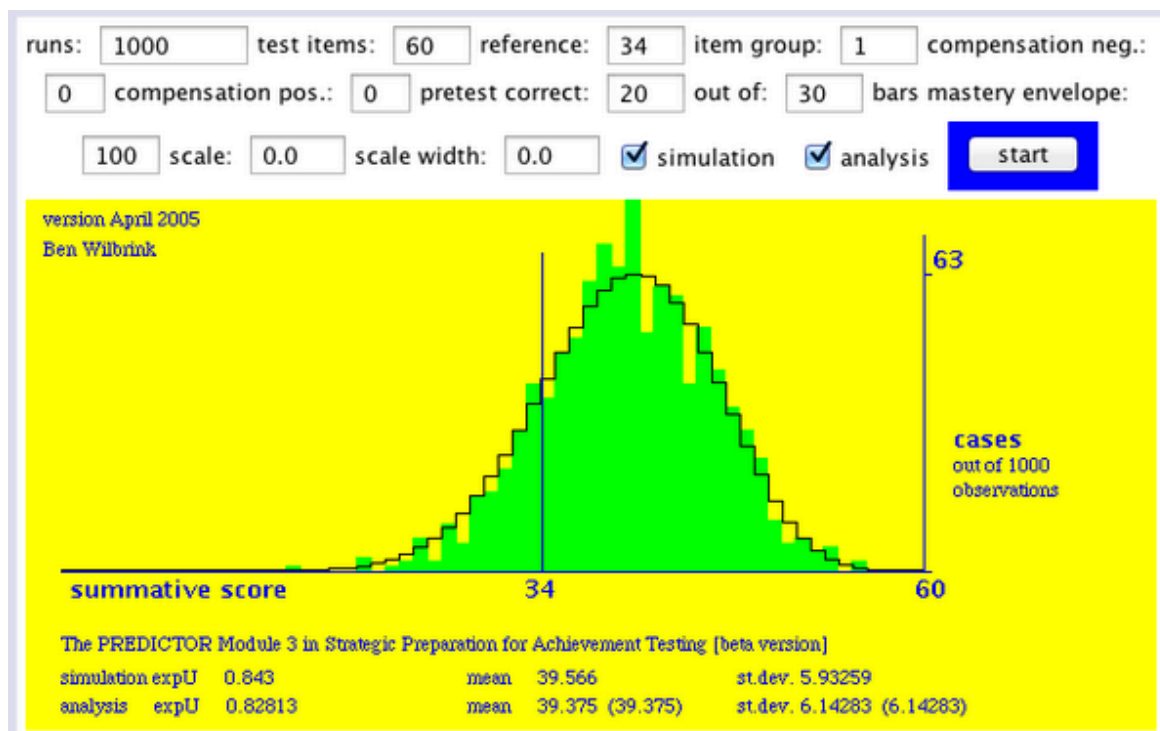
runs: 1000 test items: 60 reference: 34 item group: 1 compensation neg.: 0 compensation pos.: 0 pretest correct: 20 out of: 30 bars mastery envelope: 100 scale: 0.0 scale width: 0.0 simulation analysis start

version April 2005
Ben Wilbrink

63

cases
out of 1000
observations

summative score 34 60

The PREDICTOR Module 3 in Strategic Preparation for Achievement Testing [beta version]

simulation expU 0.843 mean 39.566 st.dev. 5.93259
analysis expU 0.82813 mean 39.375 (39.375) st.dev. 6.14283 (6.14283)